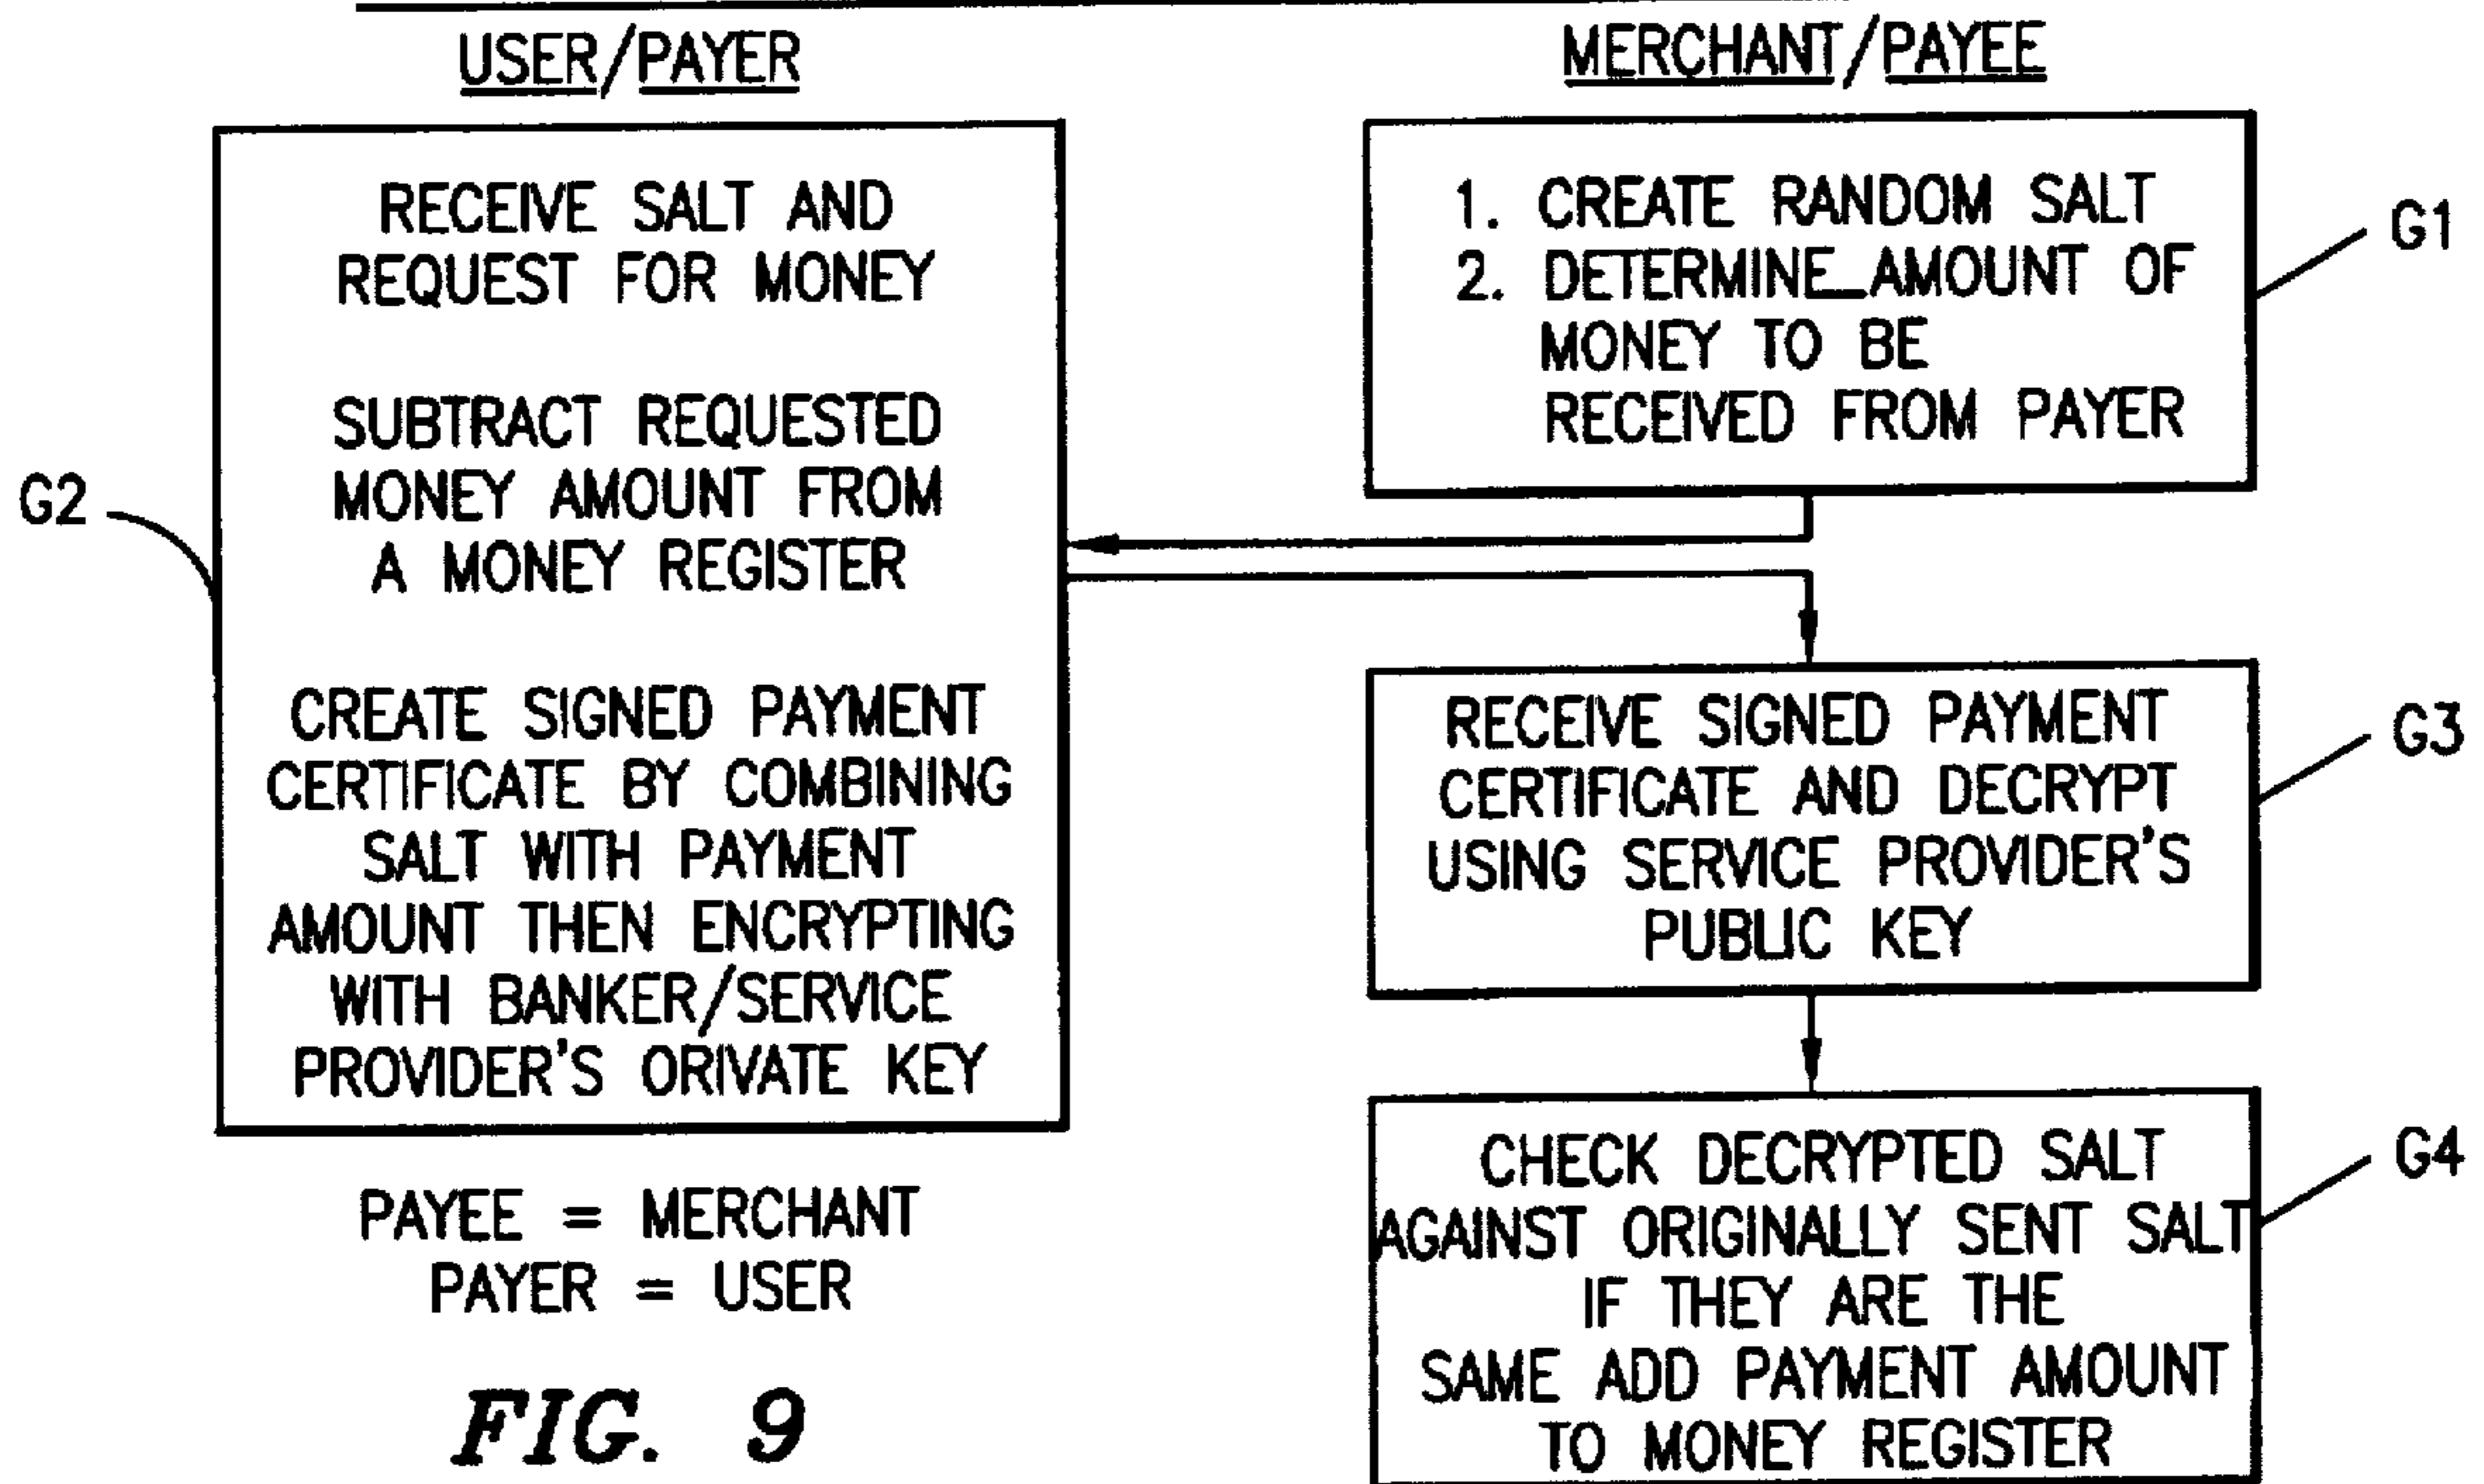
USER/PAYER

MERCHANT/PAYEE

1. CREATE RANDOM SALT
2. DETERMINE AMOUNT OF MONEY TO BE RECEIVED FROM PAYER

G1

RECEIVE SALT AND REQUEST FOR MONEY

SUBTRACT REQUESTED MONEY AMOUNT FROM A MONEY REGISTER

CREATE SIGNED PAYMENT CERTIFICATE BY COMBINING SALT WITH PAYMENT AMOUNT THEN ENCRYPTING WITH BANKER/SERVICE PROVIDER'S ORIVATE KEY

G2

RECEIVE SIGNED PAYMENT CERTIFICATE AND DECRYPT USING SERVICE PROVIDER'S PUBLIC KEY

G3

CHECK DECRYPTED SALT AGAINST ORIGINALLY SENT SALT IF THEY ARE THE SAME ADD PAYMENT AMOUNT TO MONEY REGISTER

G4

PAYEE = MERCHANT
PAYER = USER

FIG. 9